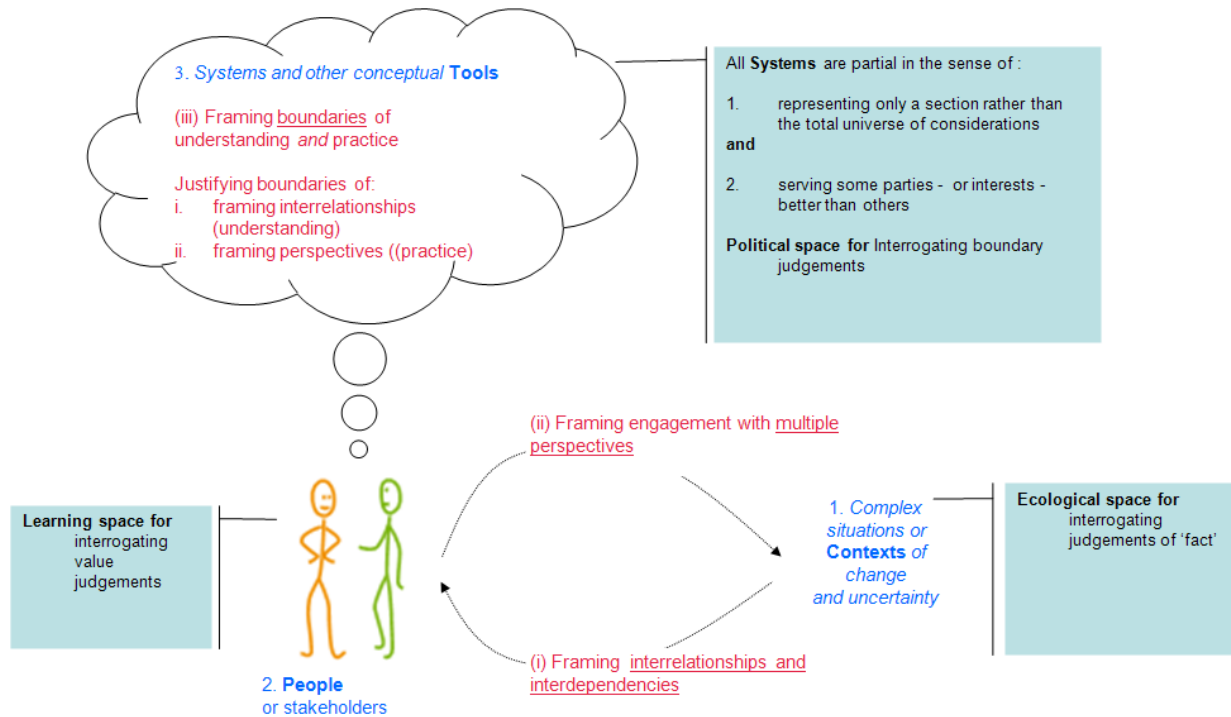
3. Systems and other conceptual Tools

(iii) Framing boundaries of understanding and practice

Justifying boundaries of:
i. framing interrelationships (understanding)
ii. framing perspectives ((practice)

All Systems are partial in the sense of :

1. representing only a section rather than the total universe of considerations
and

2. serving some parties - or interests - better than others

Political space for Interrogating boundary judgements

(ii) Framing engagement with multiple perspectives

Learning space for interrogating value judgements

1. Complex situations or Contexts of change and uncertainty

Ecological space for interrogating judgements of 'fact'

(i) Framing interrelationships and interdependencies

2. People or stakeholders